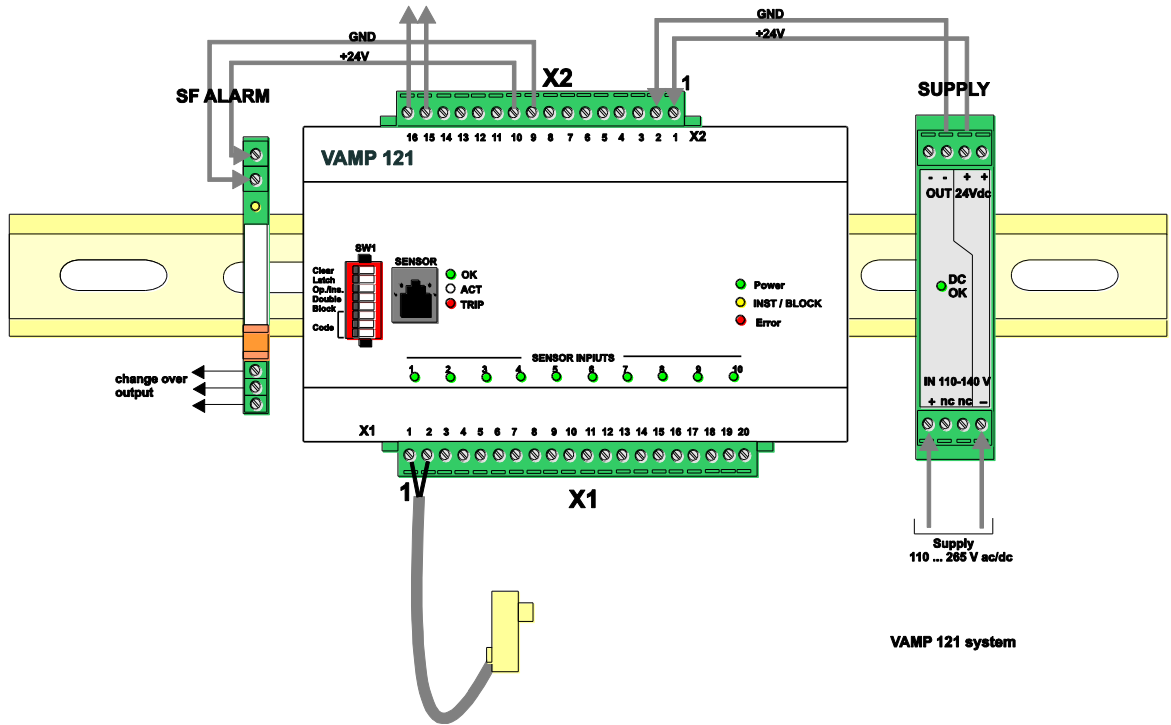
GND
+24V
X2
1
GND
+24V
SF ALARM
SUPPLY
16 15 14 13 12 11 10 9 8 7 6 5 4 3 2 1 X2
VAMP 121
- - + +
OUT 24Vdc
SW1
Clear
Latch
Op.ins.
Double
Block
Code
SENSOR
OK
ACT
TRIP
Power
INST / BLOCK
Error
DC
OK
SENSOR INPIUTS
1 2 3 4 5 6 7 8 9 10
change over
output
IN 110-140 V
+ nc nc –
X1 1 2 3 4 5 6 7 8 9 10 11 12 13 14 15 16 17 18 19 20
1
X1
Supply
110 ... 265 V ac/dc
VAMP 121 system